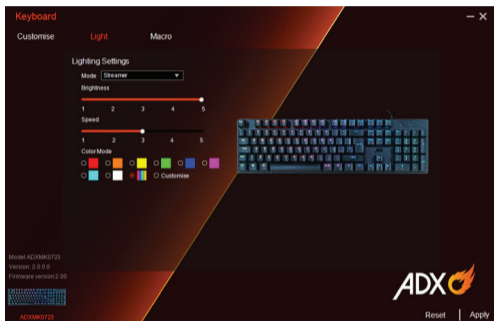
Keyboard

— ✕

Customise Light Macro

Lighting Settings

Mode Streamer

Brightness

1 2 3 4 5

Speed

1 2 3 4 5

Color Mode

Customise

Model ADXMK0723
Version: 2.0.0.0
Firmware version2.00

ADXMK0723

ADX

Reset | Apply